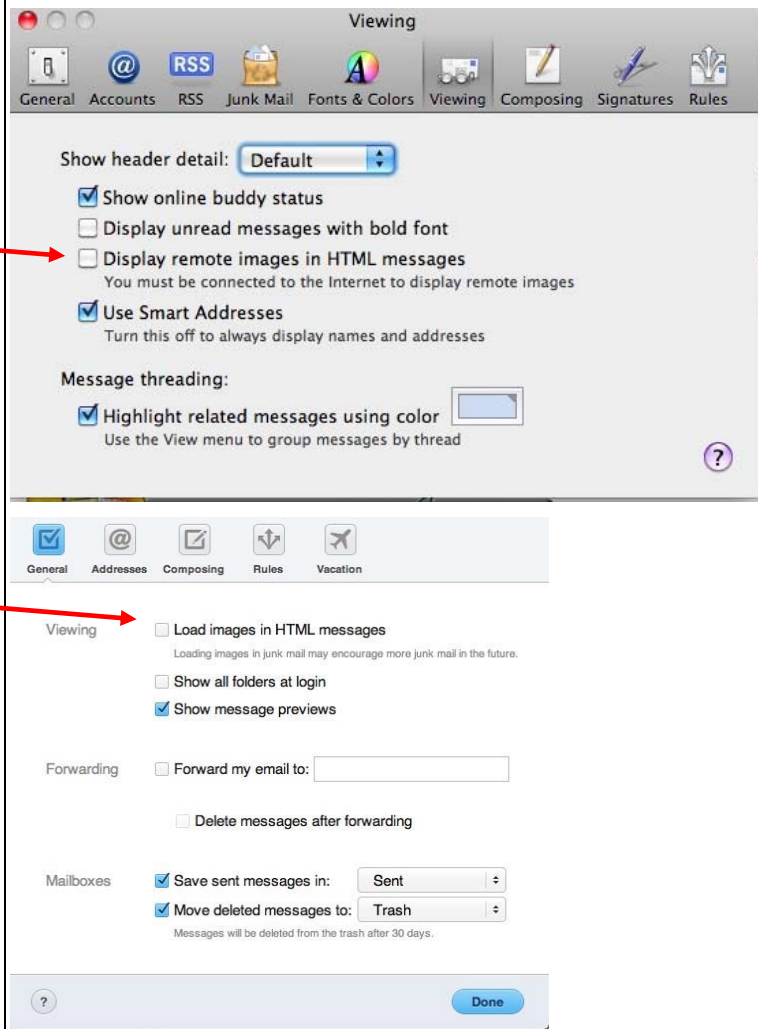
Viewing

General Accounts RSS Junk Mail Fonts & Colors Viewing Composing Signatures Rules

Show header detail: Default

Show online buddy status

Display unread messages with bold font

Display remote images in HTML messages
You must be connected to the Internet to display remote images

Use Smart Addresses
Turn this off to always display names and addresses

Message threading:

Highlight related messages using color
Use the View menu to group messages by thread

?

General Addresses Composing Rules Vacation

Viewing Load images in HTML messages
Loading images in junk mail may encourage more junk mail in the future.

Show all folders at login

Show message previews

Forwarding Forward my email to:

Delete messages after forwarding

Mailboxes Save sent messages in: Sent

Move deleted messages to: Trash

Messages will be deleted from the trash after 30 days.

?

Done